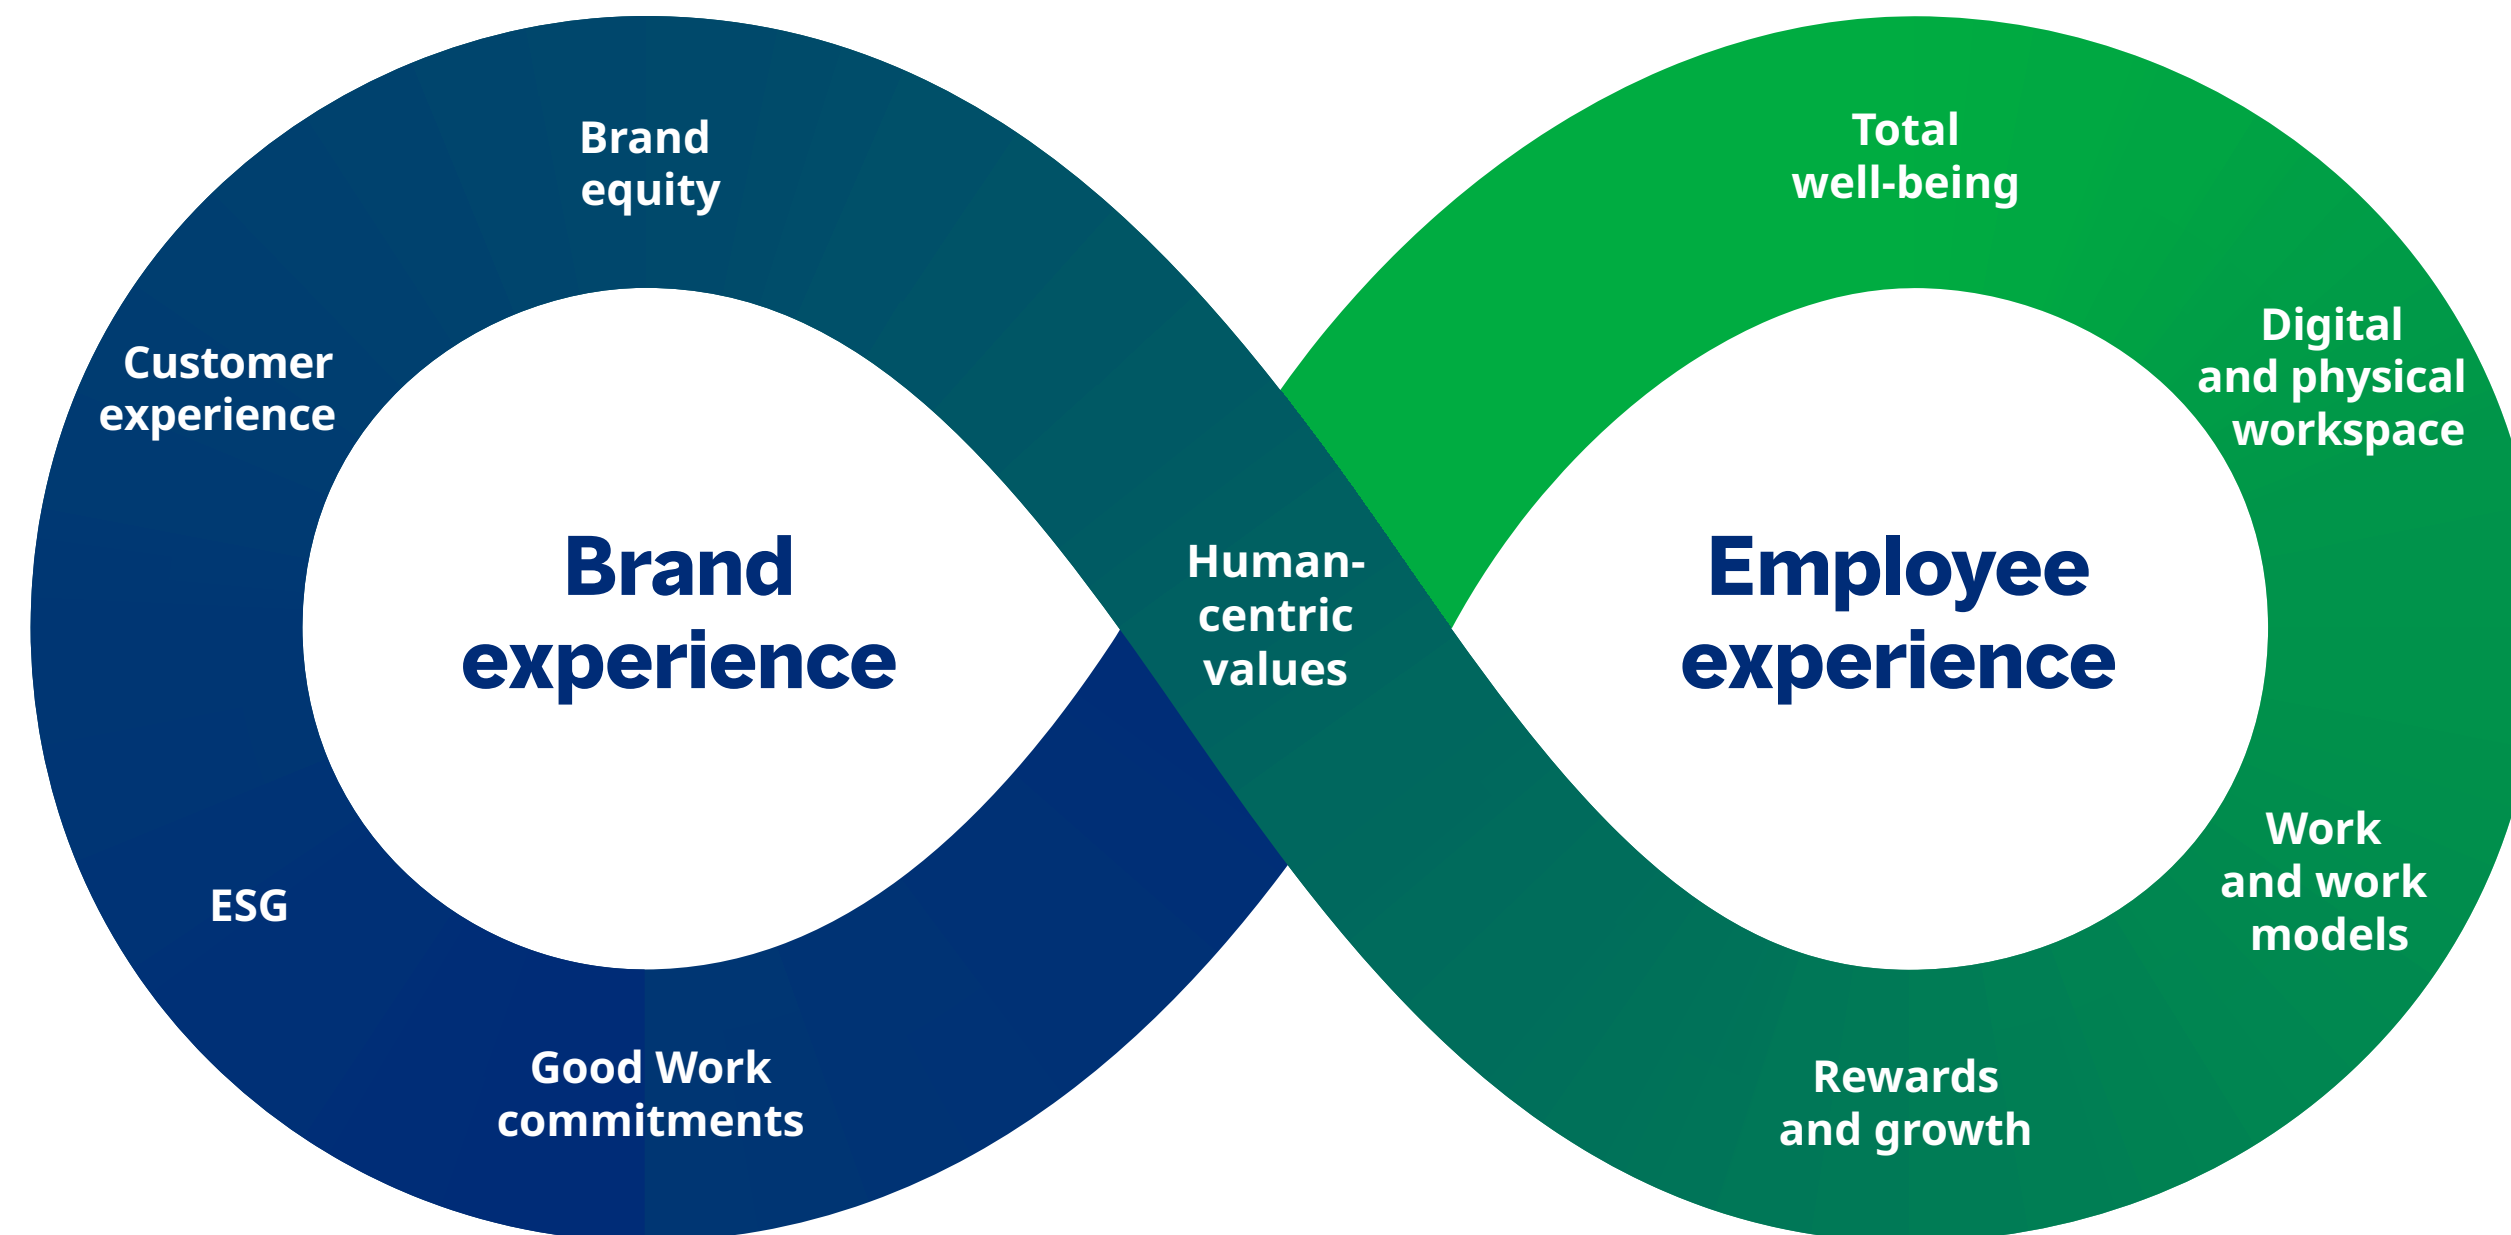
Brand equity

Customer experience

Brand experience

ESG

Good Work commitments

Human-centric values

Total well-being

Digital and physical workspace

Employee experience

Work and work models

Rewards and growth